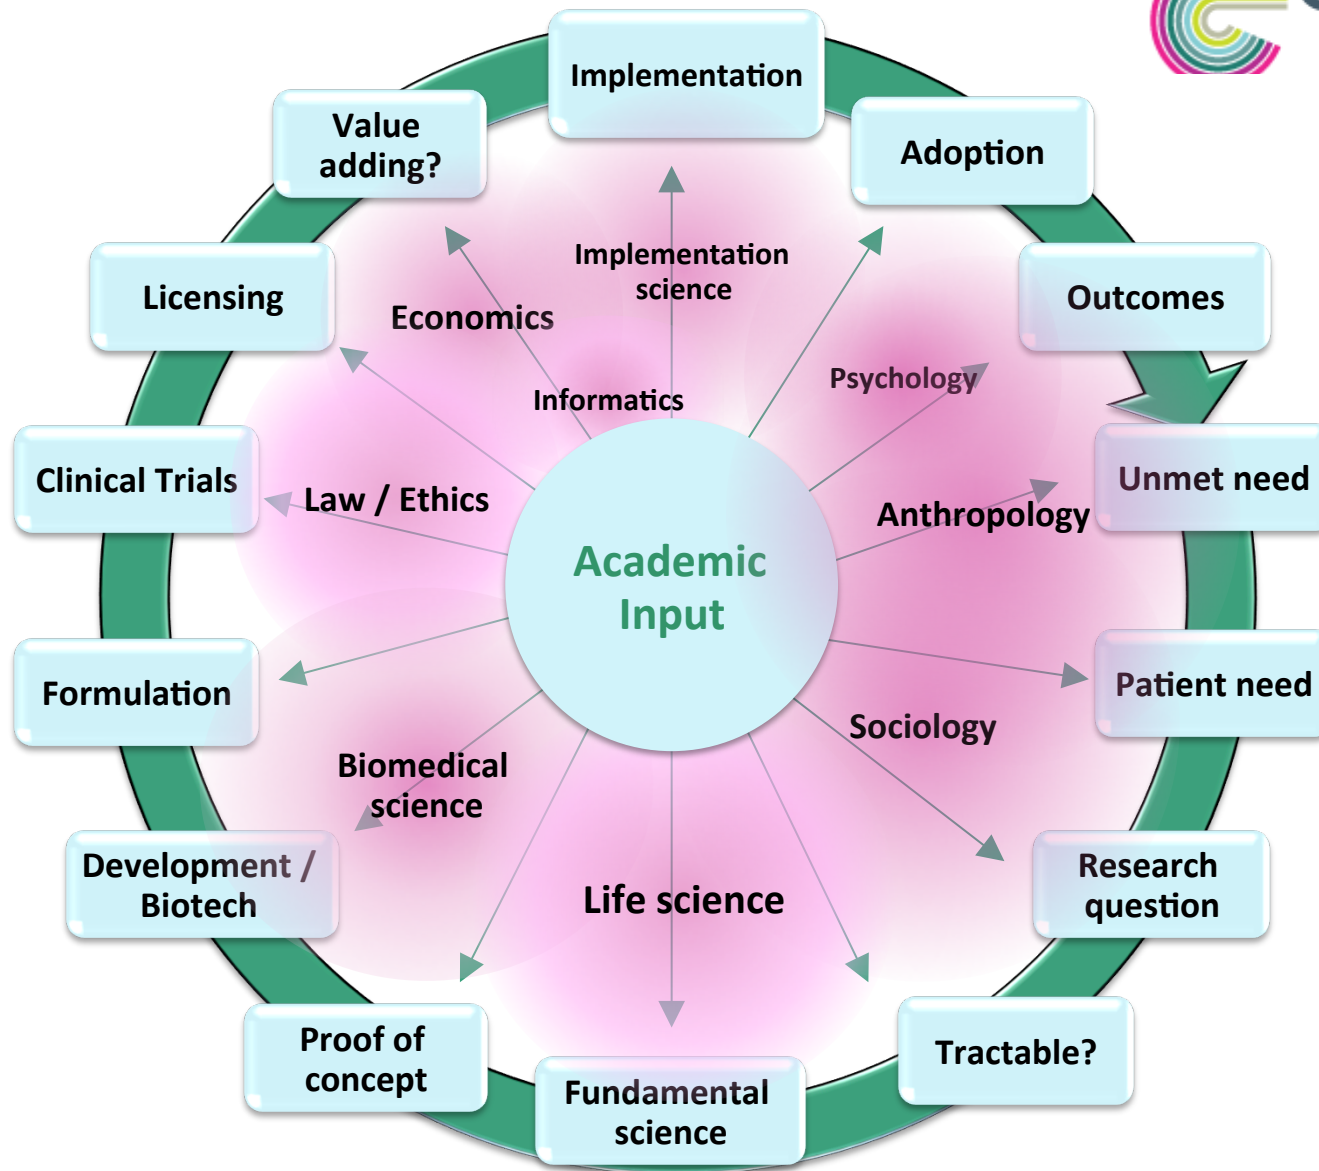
Implementation

Adoption

Outcomes

Unmet need

Patient need

Research question

Tractable?

Fundamental science

Proof of concept

Development / Biotech

Formulation

Clinical Trials

Licensing

Value adding?

Implementation science

Economics

Informatics

Psychology

Anthropology

Law / Ethics

Academic Input

Sociology

Biomedical science

Life science